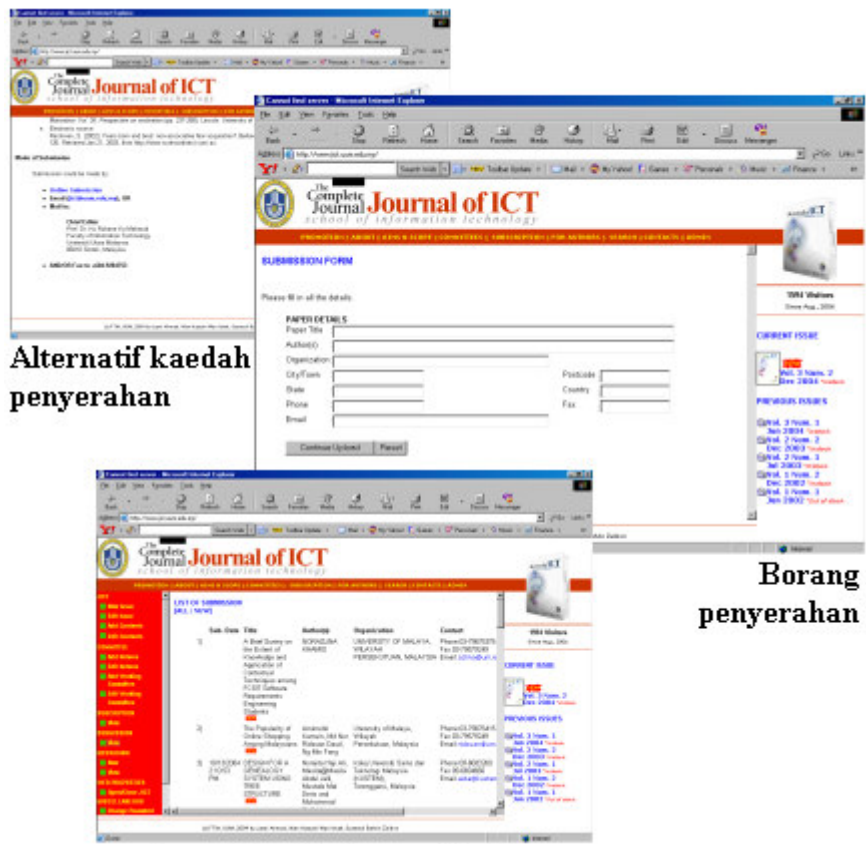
Alternatif kaedah penyerahan

Cannot find server - Microsoft Internet Explorer

File Edit View Favorites Tools Help

Back Stop Refresh Home Search Favorites Media History Mail Print Edit Discuss Messenger

The Complete Journal Journal of ICT
school of information technology

SUBMISSION FORM

Please fill in all the details:

PAPER DETAILS

Paper Title

Author(s)

Organization

City/Town

Postcode

State

Country

Phone

Fax

Email

Continue Upload

Reset

CURRENT ISSUE

Vol. 3 Num. 2 Dec 2004

PREVIOUS ISSUES

Vol. 3 Num. 1 Jun 2004

Vol. 2 Num. 2 Dec 2003

Vol. 2 Num. 1 Jul 2003

Vol. 1 Num. 2 Dec 2002

Vol. 1 Num. 1 Jun 2002

Borang penyerahan

The Complete Journal Journal of ICT
school of information technology

LIST OF SUBMISSION

| | Sub. Date | Title | Author(s) | Organization | Contact |
|---|---|---|---|---|---|
| 1) | | A Brief Survey on the Extent of Knowledge and Application of Contextual Techniques among FCSIT Software Requirements Engineering Students | NORAZLINA KHAMIS | UNIVERSITY OF MALAYA, WILAYAH PERSEKUTUAN, MALAYSIA | Phone:03-79676376 Fax:03-79579249 Email: |
| 2) | | The Popularity of Online Shopping Among Malaysians | | University of Malaya, Wilayah Persekutuan, Malaysia | Phone: Fax:03-79579249 Email: |
| 3) | | DESIGN FOR A GENEALOGY SYSTEM USING TREE STRUCTURE | | Kolej Universiti Sains dan Teknologi Malaysia (KUSTEM), Terengganu, Malaysia | Phone:09-6683260 Fax:09-6694660 Email: |

CURRENT ISSUE

Vol. 3 Num. 2 Dec 2004

PREVIOUS ISSUES